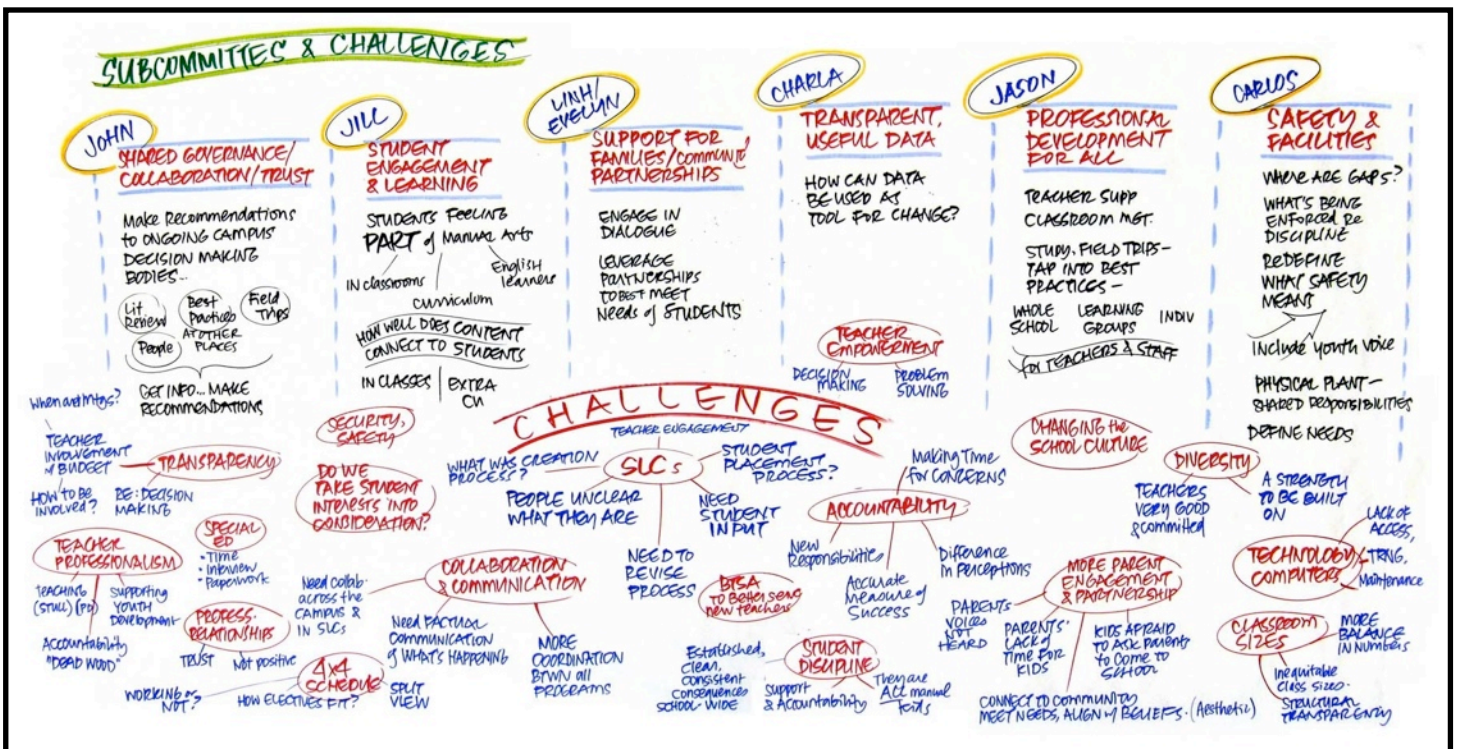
SUBCOMMITTES & CHALLENGES

JOHN
SHARED GOVERNANCE/ COLLABORATION/TRUST

Make Recommendations to ONGOING CAMPUS DECISION MAKING BODIES...

Lit Review
Best Practices AT OTHER PLACES
Field Trips
People

GET INFO... MAKE RECOMMENDATIONS

JILL
STUDENT ENGAGEMENT & LEARNING

STUDENTS FEELING PART of Manual Arts
IN classrooms
curriculum
English learners

HOW WELL DOES CONTENT CONNECT TO STUDENTS
IN CLASSES | EXTRA CU

LINH/ EVELYN
SUPPORT FOR FAMILIES/COMMUNITY PARTNERSHIPS

ENGAGE IN DIALOGUE

LEVERAGE PARTNERSHIPS TO BEST MEET Needs of STUDENTS

CHARLA
TRANSPARENT, USEFUL DATA

HOW CAN DATA BE USED AS TOOL FOR CHANGE?

TEACHER EMPOWERMENT
DECISION MAKING
PROBLEM SOLVING

JASON
PROFESSIONAL DEVELOPMENT FOR ALL

TEACHER SUPP
CLASSROOM MGT.

STUDY, FIELD TRIPS - TAP INTO BEST PRACTICES -

WHOLE SCHOOL
LEARNING GROUPS
INDIV

for TEACHERS & STAFF

CARLOS
SAFETY & FACILITIES

WHERE ARE GAPS?
WHAT'S BEING ENFORCED RE DISCIPLINE
REDEFINE WHAT SAFETY MEANS
Include youth voice
PHYSICAL PLANT - SHARED RESPONSIBILITIES
DEFINE NEEDS

CHALLENGES

When are Mtgs?
TEACHER INVOLVEMENT of BUDGET
TRANSPARENCY
How to Be involved?
RE: DECISION MAKING

SECURITY, SAFETY
DO WE TAKE STUDENT INTERESTS INTO CONSIDERATION?

TEACHER ENGAGEMENT
WHAT WAS CREATION PROCESS?
SLCs
STUDENT PLACEMENT PROCESS?
PEOPLE UNCLEAR WHAT THEY ARE
NEED STUDENT INPUT
NEED TO REVISE PROCESS

Making Time for CONCERNS
ACCOUNTABILITY
New Responsibilities
Accurate Measure of Success
Difference in Perceptions

CHANGING the SCHOOL CULTURE

DIVERSITY
TEACHERS Very GOOD & committed
A STRENGTH TO BE BUILT ON

TEACHER PROFESSIONALISM
Teaching (Skill) (PD)
Supporting Youth Development
Accountability "DEAD WOOD"

SPECIAL ED
- Time
- Interview
- Paperwork

PROFESS. RELATIONSHIPS
TRUST
Not positive

COLLABORATION & COMMUNICATION
Need collab. across the Campus & IN SLCs
Need FACTUAL Communication of WHAT'S HAPPENING
MORE COORDINATION BTWN all PROGRAMS

BTSA TO Better serve new teachers

4x4 SCHEDULE
WORKING or NOT?
HOW ELECTIVES FIT?
SPLIT VIEW

STUDENT DISCIPLINE
Established, clean, consistent consequences school-wide
Support & Accountability
They are ALL manual Arts

MORE PARENT ENGAGEMENT & PARTNERSHIP
PARENTS VOICES NOT HEARD
PARENTS' LACK of Time FOR KIDS
KIDS AFRAID TO ASK PARENTS to Come to SCHOOL
CONNECT TO COMMUNITY MEET NEEDS, ALIGN w/ BELIEFS. (Aesthetic)

TECHNOLOGY/ COMPUTERS
LACK of ACCESS, TRNG, Maintenance

CLASSROOM SIZES
MORE BALANCE IN Numbers
Inequitable class sizes.
STRUCTURAL TRANSPARENCY